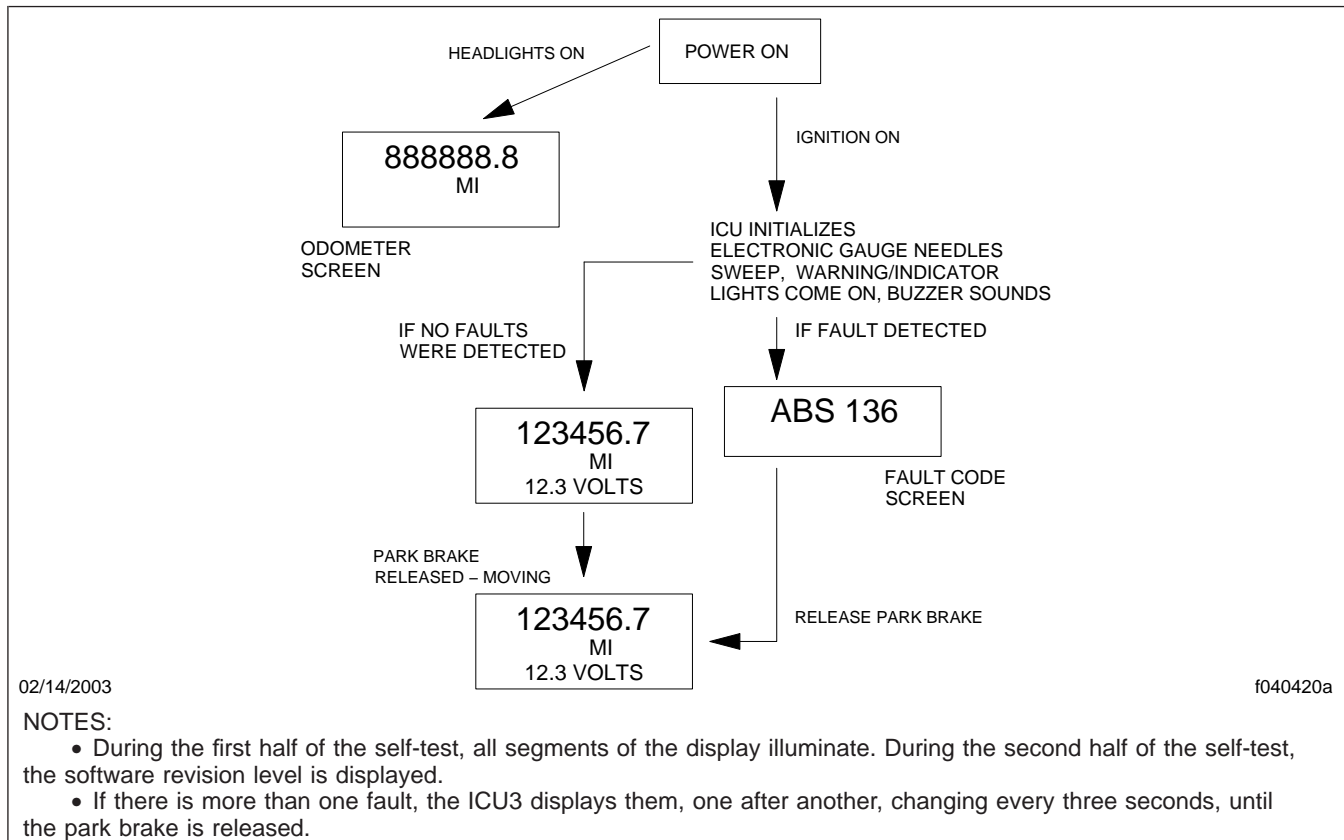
POWER ON

HEADLIGHTS ON

888888.8
MI

ODOMETER SCREEN

IGNITION ON

ICU INITIALIZES ELECTRONIC GAUGE NEEDLES SWEEP, WARNING/INDICATOR LIGHTS COME ON, BUZZER SOUNDS

IF NO FAULTS WERE DETECTED

IF FAULT DETECTED

123456.7
MI
12.3 VOLTS

ABS 136

FAULT CODE SCREEN

PARK BRAKE RELEASED – MOVING

123456.7
MI
12.3 VOLTS

RELEASE PARK BRAKE

02/14/2003

f040420a

NOTES:

• During the first half of the self-test, all segments of the display illuminate. During the second half of the self-test, the software revision level is displayed.

• If there is more than one fault, the ICU3 displays them, one after another, changing every three seconds, until the park brake is released.